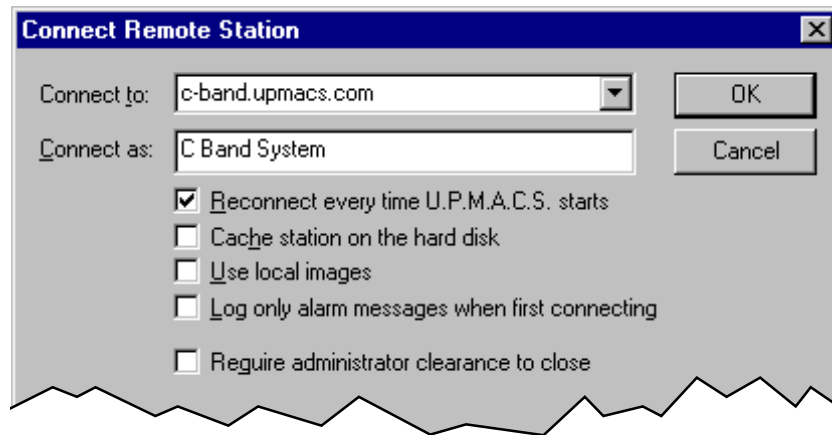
Connect Remote Station

Connect to: c-band.upmacs.com

OK

Connect as: C Band System

Cancel

Reconnect every time U.P.M.A.C.S. starts

Cache station on the hard disk

Use local images

Log only alarm messages when first connecting

Require administrator clearance to close